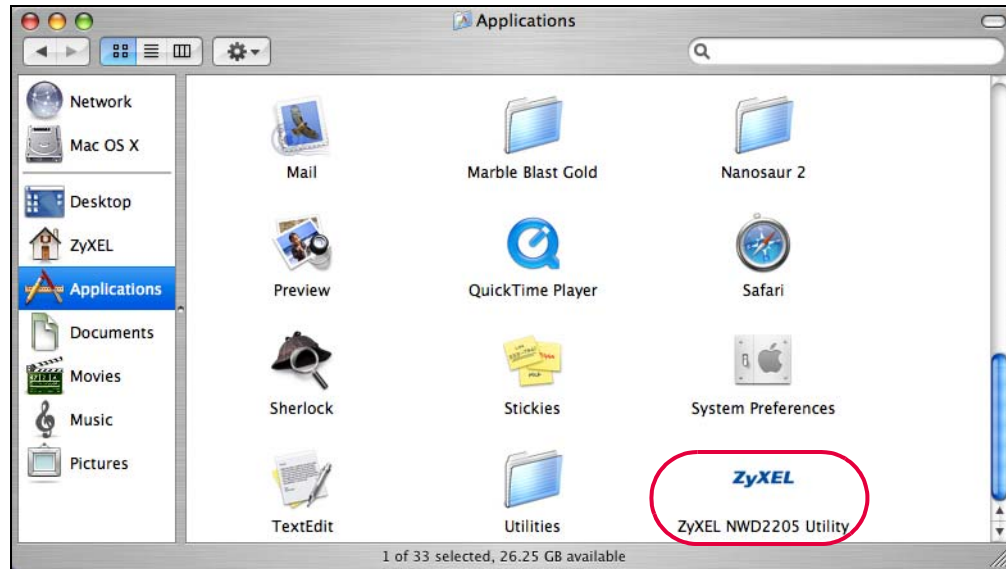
Applications

Network
Mac OS X
Desktop
ZyXEL
Applications
Documents
Movies
Music
Pictures

Mail
Marble Blast Gold
Nanosaur 2
Preview
QuickTime Player
Safari
Sherlock
Stickies
System Preferences
TextEdit
Utilities
ZyXEL
ZyXEL NWD2205 Utility

1 of 33 selected, 26.25 GB available